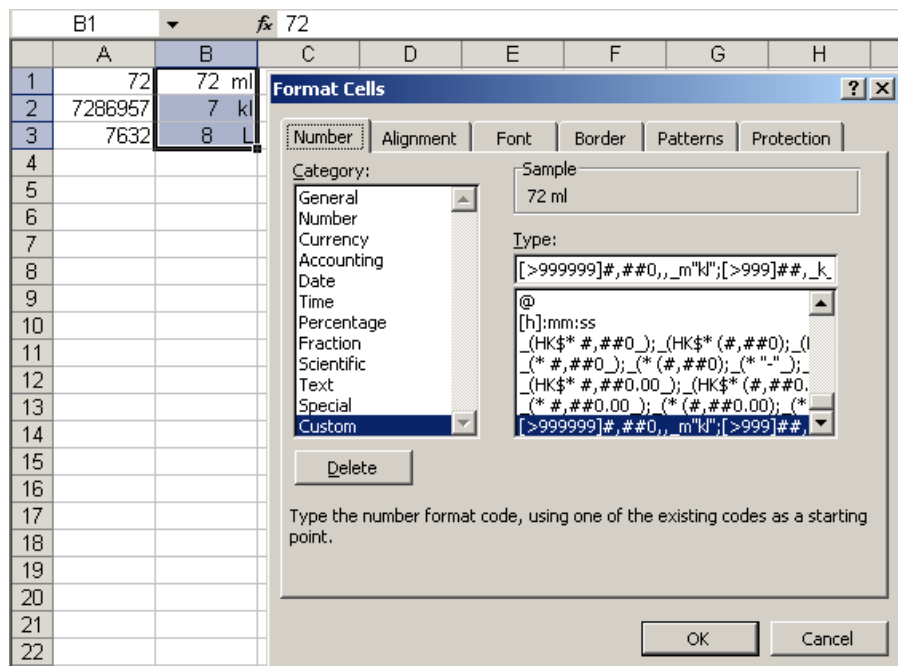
B1 fx 72

| | A | B | C | D | E | F | G | H |
|---|---|---|---|---|---|---|---|---|
| 1 | 72 | 72 ml | | | | | | |
| 2 | 7286957 | 7 kl | | | | | | |
| 3 | 7632 | 8 L | | | | | | |
| 4 | | | | | | | | |
| 5 | | | | | | | | |
| 6 | | | | | | | | |
| 7 | | | | | | | | |
| 8 | | | | | | | | |
| 9 | | | | | | | | |
| 10 | | | | | | | | |
| 11 | | | | | | | | |
| 12 | | | | | | | | |
| 13 | | | | | | | | |
| 14 | | | | | | | | |
| 15 | | | | | | | | |
| 16 | | | | | | | | |
| 17 | | | | | | | | |
| 18 | | | | | | | | |
| 19 | | | | | | | | |
| 20 | | | | | | | | |
| 21 | | | | | | | | |
| 22 | | | | | | | | |

Format Cells ? X

Number Alignment Font Border Patterns Protection

Category:
General
Number
Currency
Accounting
Date
Time
Percentage
Fraction
Scientific
Text
Special
Custom

Sample
72 ml

Type:
[>999999]#,##0,,_m"kl";[>999]##,_k_

@
[h]:mm:ss
_(HK$* #,##0_);_(HK$* (#,##0);_(
_(* #,##0_);_(* (#,##0);_(* "-"_);_
_(HK$* #,##0.00_);_(HK$* (#,##0.
_(* #,##0.00_);_(* (#,##0.00);_(*
[>999999]#,##0,,_m"kl";[>999]##,

Delete

Type the number format code, using one of the existing codes as a starting point.

OK Cancel